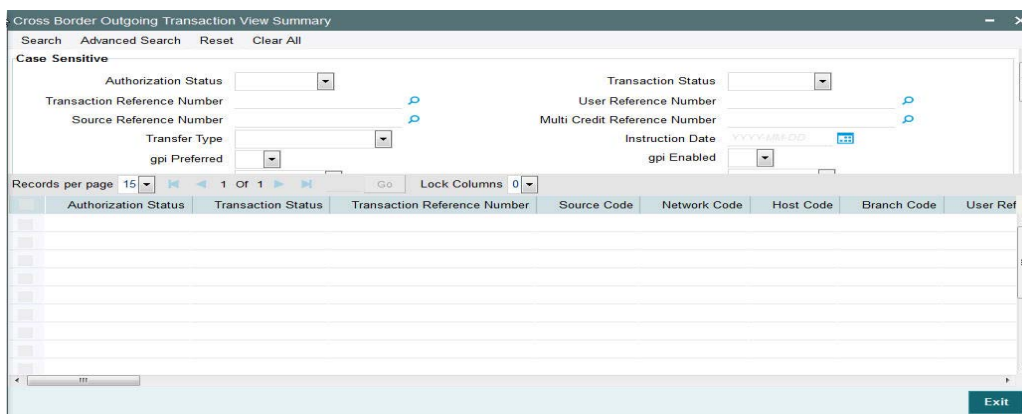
Cross Border Outgoing Transaction View Summary

Search Advanced Search Reset Clear All

Case Sensitive

Authorization Status

Transaction Status

Transaction Reference Number

User Reference Number

Source Reference Number

Multi Credit Reference Number

Transfer Type

Instruction Date YYYY-MM-DD

gpi Preferred

gpi Enabled

Records per page 15 1 Of 1 Go Lock Columns 0

| Authorization Status | Transaction Status | Transaction Reference Number | Source Code | Network Code | Host Code | Branch Code | User Ref |
|---|---|---|---|---|---|---|---|

Exit